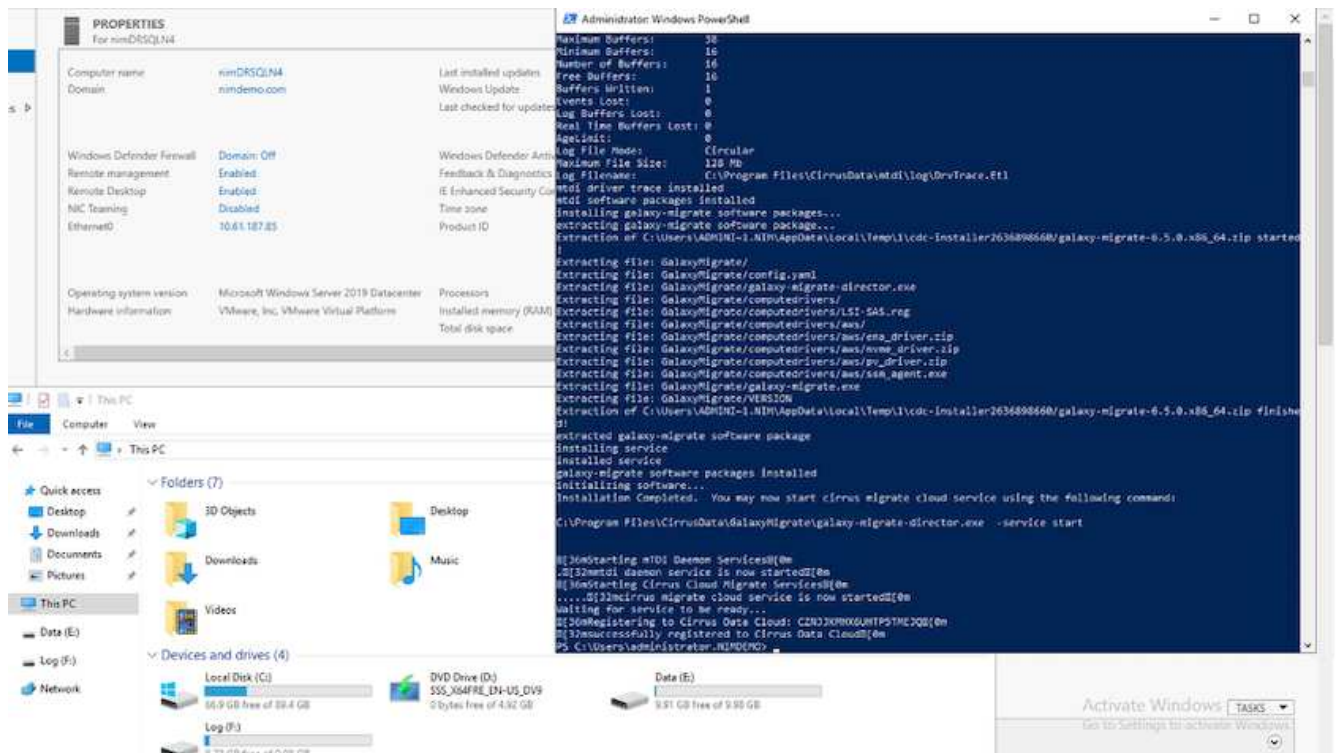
PROPERTIES
For nimDRSQLN4

Computer name nimDRSQLN4
Domain nimdemo.com

Last installed updates
Windows Update
Last checked for updates

Windows Defender Firewall Domain: Off
Remote management Enabled
Remote Desktop Enabled
NIC Teaming Disabled
Ethernet0 10.61.187.85

Windows Defender Anti
Feedback & Diagnostics
IE Enhanced Security Co
Time zone
Product ID

Operating system version Microsoft Windows Server 2019 Datacenter
Hardware information VMware, Inc. VMware Virtual Platform

Processors
Installed memory (RAM)
Total disk space

This PC
File Computer View
This PC

Quick access
Desktop
Downloads
Documents
Pictures
This PC
Data (E:)
Log (F:)
Network

Folders (7)
3D Objects
Desktop
Downloads
Music
Videos

Devices and drives (4)
Local Disk (C:)
66.9 GB free of 99.4 GB
DVD Drive (D:)
SSS_X64FRE_EN-US_DV9
0 bytes free of 4.92 GB
Data (E:)
9.91 GB free of 9.98 GB
Log (F:)
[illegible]

Administrator: Windows PowerShell
Maximum Buffers: 38
Minimum Buffers: 16
Number of Buffers: 16
Free Buffers: 16
Buffers Written: 1
Events Lost: 0
Log Buffers Lost: 0
Real Time Buffers Lost: 0
AgeLimit: 0
Log File Mode: Circular
Maximum File Size: 128 Mb
Log Filename: C:\Program Files\CirrusData\mtdi\log\DrvTrace.Etl
mtdi driver trace installed
mtdi software packages installed
installing galaxy-migrate software packages...
extracting galaxy-migrate software package...
Extraction of C:\Users\ADMINI~1.NIM\AppData\Local\Temp\1\cdc-installer2636898660/galaxy-migrate-6.5.0.x86_64.zip started
!
Extracting file: GalaxyMigrate/
Extracting file: GalaxyMigrate/config.yaml
Extracting file: GalaxyMigrate/galaxy-migrate-director.exe
Extracting file: GalaxyMigrate/computedrivers/
Extracting file: GalaxyMigrate/computedrivers/LSI-SAS.reg
Extracting file: GalaxyMigrate/computedrivers/aws/
Extracting file: GalaxyMigrate/computedrivers/aws/ena_driver.zip
Extracting file: GalaxyMigrate/computedrivers/aws/nvme_driver.zip
Extracting file: GalaxyMigrate/computedrivers/aws/pv_driver.zip
Extracting file: GalaxyMigrate/computedrivers/aws/ssm_agent.exe
Extracting file: GalaxyMigrate/galaxy-migrate.exe
Extracting file: GalaxyMigrate/VERSION
Extraction of C:\Users\ADMINI~1.NIM\AppData\Local\Temp\1\cdc-installer2636898660/galaxy-migrate-6.5.0.x86_64.zip finished!
extracted galaxy-migrate software package
installing service
installed service
galaxy-migrate software packages installed
initializing software...
Installation Completed. You may now start cirrus migrate cloud service using the following command:

C:\Program Files\CirrusData\GalaxyMigrate\galaxy-migrate-director.exe -service start

[36mStarting mTDI Daemon Services[0m
.[32mmtdi daemon service is now started[0m
[36mStarting Cirrus Cloud Migrate Services[0m
.....[32mcirrus migrate cloud service is now started[0m
Waiting for service to be ready...
[36mRegistering to Cirrus Data Cloud: CZNJJXMNX6UNTP5TMEJQB[0m
[32msuccessfully registered to Cirrus Data Cloud[0m
PS C:\Users\administrator.NIMDEMO>

Activate Windows
Go to Settings to activate Windows.
TASKS